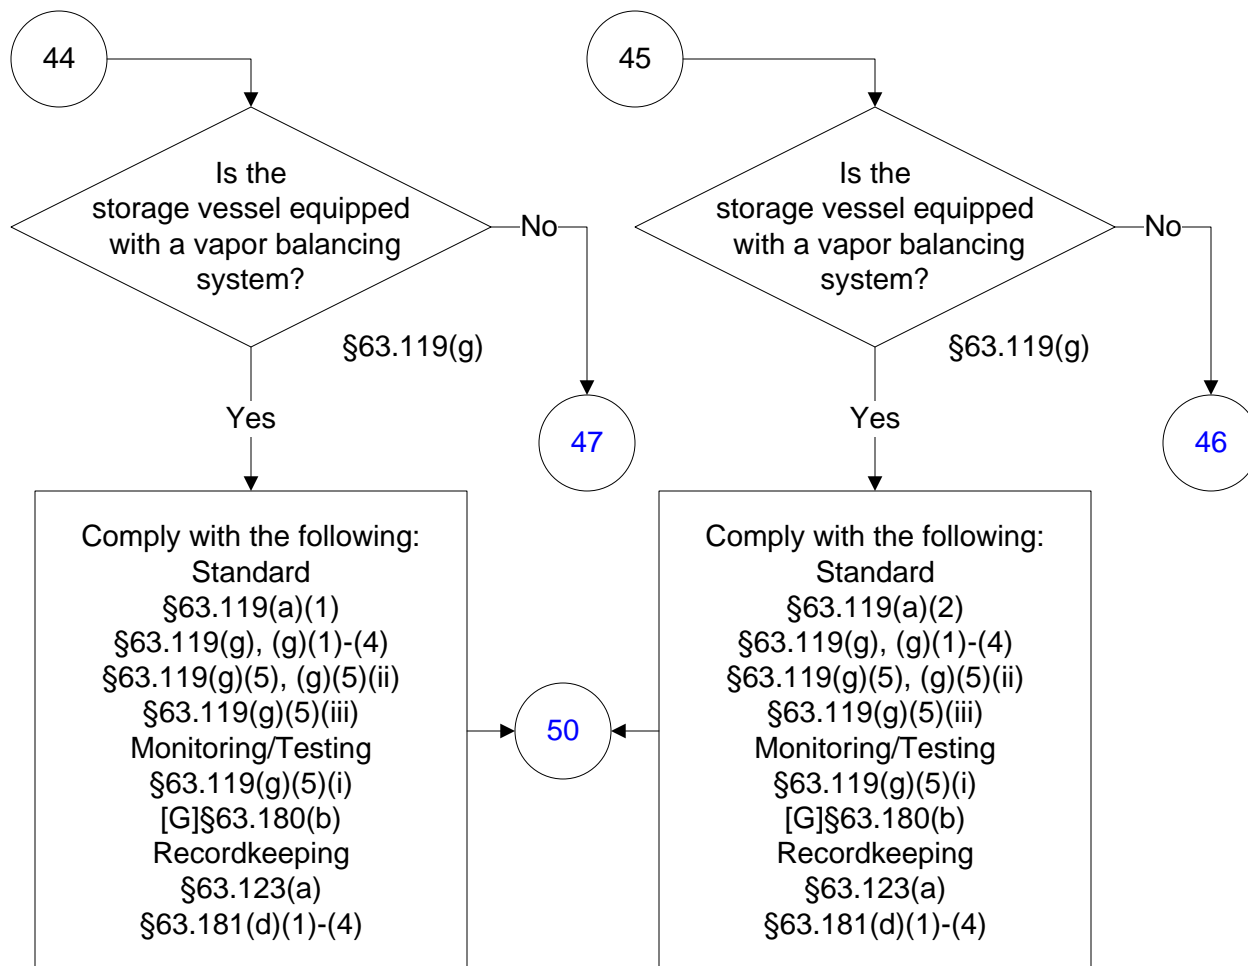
44

Is the storage vessel equipped with a vapor balancing system?

§63.119(g)

No

47

Yes

Comply with the following:
Standard
§63.119(a)(1)
§63.119(g), (g)(1)-(4)
§63.119(g)(5), (g)(5)(ii)
§63.119(g)(5)(iii)
Monitoring/Testing
§63.119(g)(5)(i)
[G]§63.180(b)
Recordkeeping
§63.123(a)
§63.181(d)(1)-(4)

50

45

Is the storage vessel equipped with a vapor balancing system?

§63.119(g)

No

46

Yes

Comply with the following:
Standard
§63.119(a)(2)
§63.119(g), (g)(1)-(4)
§63.119(g)(5), (g)(5)(ii)
§63.119(g)(5)(iii)
Monitoring/Testing
§63.119(g)(5)(i)
[G]§63.180(b)
Recordkeeping
§63.123(a)
§63.181(d)(1)-(4)